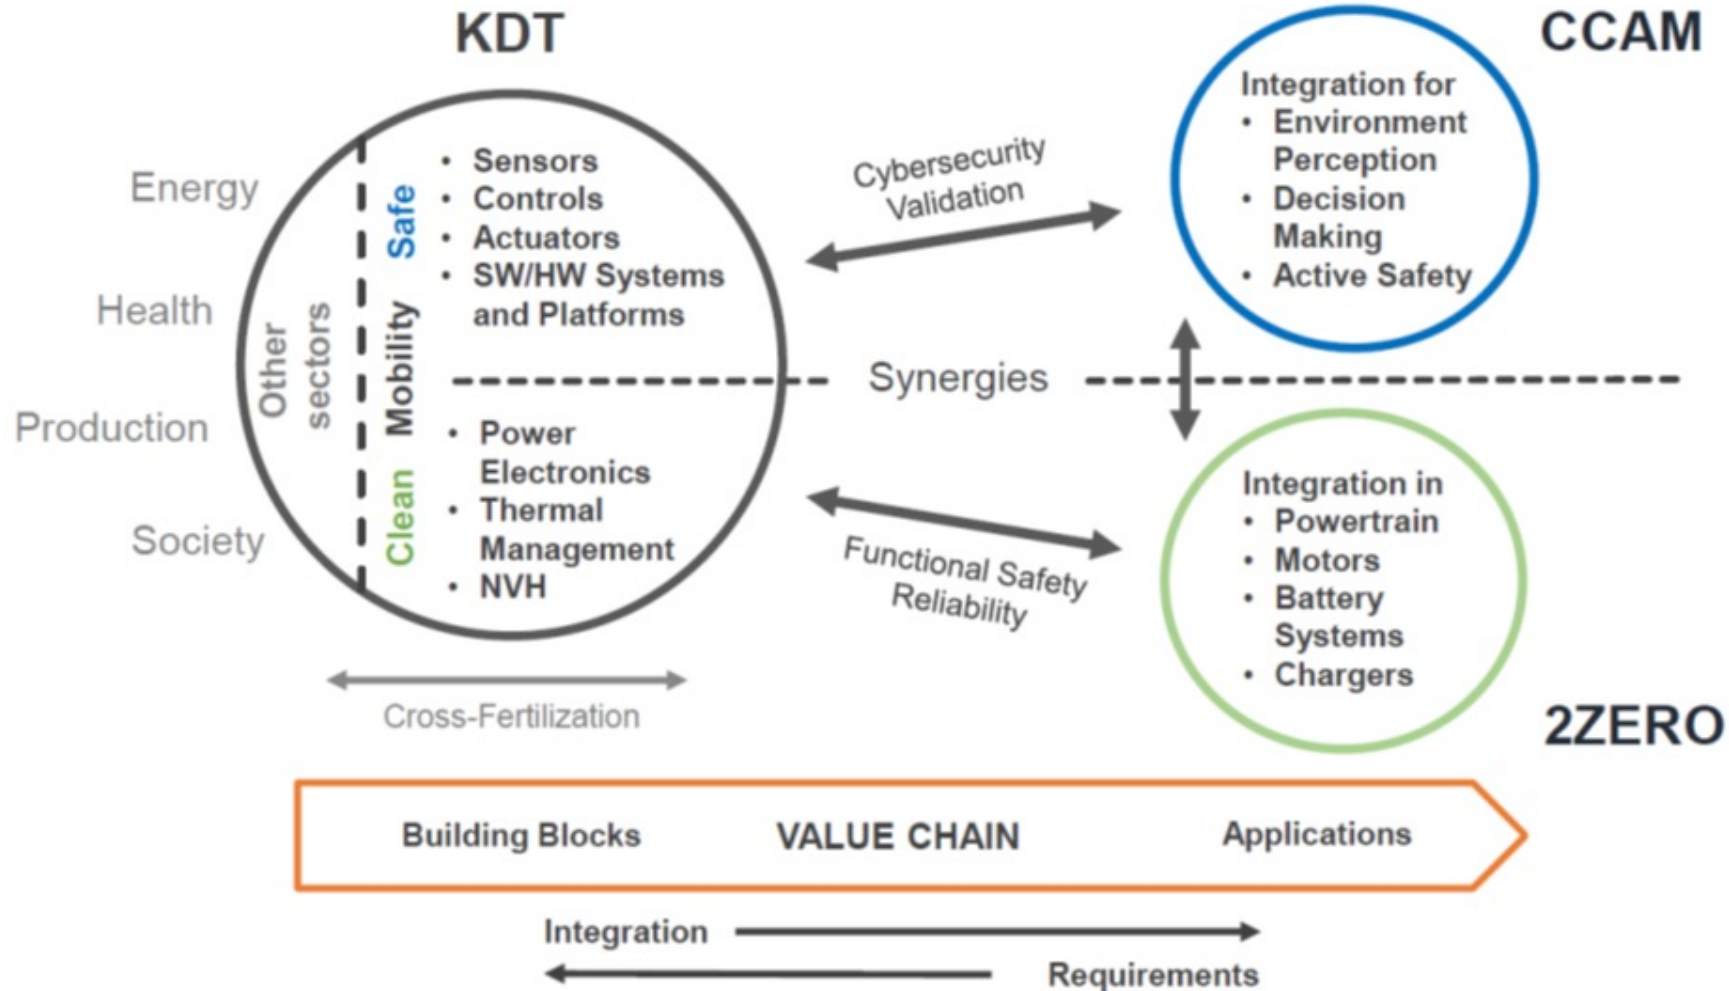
KDT

CCAM

Energy

Health

Production

Society

Other sectors

Mobility

Safe

Clean

• Sensors
• Controls
• Actuators
• SW/HW Systems and Platforms

• Power Electronics
• Thermal Management
• NVH

Cybersecurity Validation

Synergies

Functional Safety Reliability

Integration for
• Environment Perception
• Decision Making
• Active Safety

Integration in
• Powertrain
• Motors
• Battery Systems
• Chargers

2ZERO

Cross-Fertilization

Building Blocks VALUE CHAIN Applications

Integration

Requirements